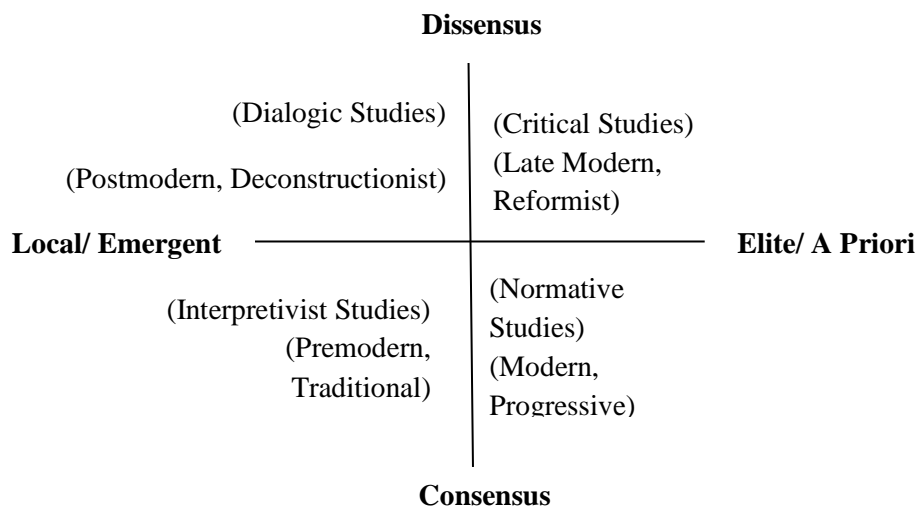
Dissensus

(Dialogic Studies)

(Postmodern, Deconstructionist)

(Critical Studies)
(Late Modern, Reformist)

Local/ Emergent

Elite/ A Priori

(Interpretivist Studies)
(Premodern, Traditional)

(Normative Studies)
(Modern, Progressive)

Consensus